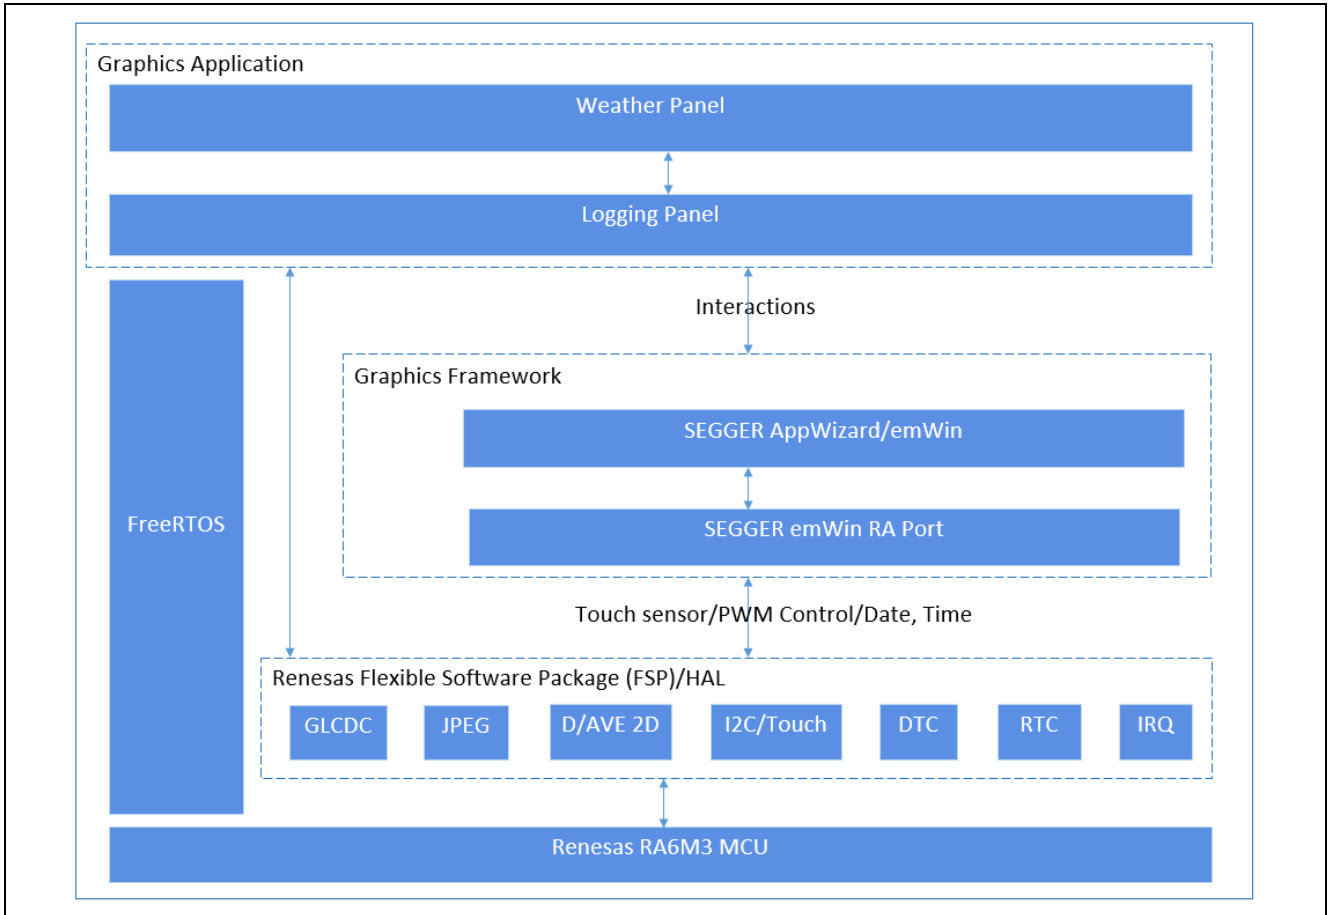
Graphics Application

Weather Panel

Logging Panel

FreeRTOS

Interactions

Graphics Framework

SEGGER AppWizard/emWin

SEGGER emWin RA Port

Touch sensor/PWM Control/Date, Time

Renesas Flexible Software Package (FSP)/HAL

GLCDC

JPEG

D/AVE 2D

I2C/Touch

DTC

RTC

IRQ

Renesas RA6M3 MCU